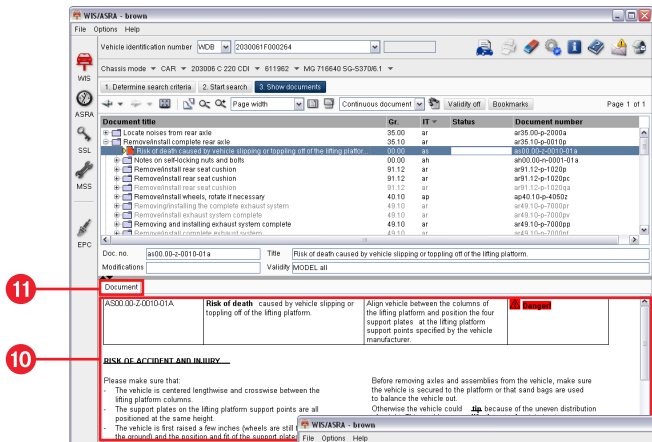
WIS/ASRA - brown

File Options Help

Vehicle identification number WDB 2030061F000264

Chassis mode CAR 203006 C 220 CDI 611962 MG 716640 SG-S370/6.1

1. Determine search criteria 2. Start search 3. Show documents

Page width Continuous document Validity off Bookmarks Page 1 of 1

WIS

ASRA

SSL

MSS

EPC

| Document title | Gr. | IT | Status | Document number |
|---|---|---|---|---|
| Locate noises from rear axle | 35.00 | ar | | ar35.00-p-2000a |
| Remove/install complete rear axle | 35.10 | ar | | ar35.10-p-0010p |
| Risk of death caused by vehicle slipping or toppling off of the lifting platfor... | 00.00 | as | | as00.00-z-0010-01a |
| Notes on self-locking nuts and bolts | 00.00 | ah | | ah00.00-n-0001-01a |
| Remove/install rear seat cushion | 91.12 | ar | | ar91.12-p-1020p |
| Remove/install rear seat cushion | 91.12 | ar | | ar91.12-p-1020pc |
| Remove/install rear seat cushion | 91.12 | ar | | ar91.12-p-1020qa |
| Remove/install wheels, rotate it necessary | 40.10 | ap | | ap40.10-p-4050z |
| Removing/installing the complete exhaust system | 49.10 | ar | | ar49.10-p-7000pr |
| Remove/install exhaust system complete | 49.10 | ar | | ar49.10-p-7000pv |
| Removing and installing exhaust system complete | 49.10 | ar | | ar49.10-p-7000pp |
| Remove/install complete exhaust system | 49.10 | ar | | ar49.10-p-7000pt |

Doc. no. as00.00-z-0010-01a Title Risk of death caused by vehicle slipping or toppling off of the lifting platform.

Modifications Validity MODEL all

11

Document

10

| AS00.00-Z-0010-01A | Risk of death caused by vehicle slipping or toppling off of the lifting platform. | Align vehicle between the columns of the lifting platform and position the four support plates at the lifting platform support points specified by the vehicle manufacturer. | Danger! |
|---|---|---|---|

RISK OF ACCIDENT AND INJURY

Please make sure that:
- The vehicle is centered lengthwise and crosswise between the lifting platform columns.
- The support plates on the lifting platform support points are all positioned at the same height.
- The vehicle is first raised a few inches (wheels are still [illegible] the ground) and the position and fit of the support plate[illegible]

Before removing axles and assemblies from the vehicle, make sure the vehicle is secured to the platform or that sand bags are used to balance the vehicle out.

Otherwise the vehicle could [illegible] because of the uneven distribution

WIS/ASRA - brown

File Options Help